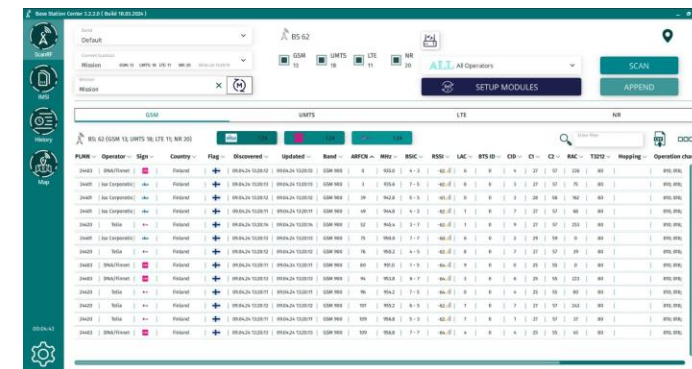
Base Station Center 1.2.2.0 ( Build 18.03.2024 )

ScanMF

IMSI

History

Map

Band
Default

Current Station
Mission

Mission
Mission

BS 62

GSM 13

UMTS 18

LTE 11

NR 20

ALL All Operators

SCAN

SETUP MODULES

APPEND

GSM

UMTS

LTE

NR

BS: 62 (GSM 13; UMTS 18; LTE 11; NR 20)

| PLMN | Operator | Sign | Country | Flag | Discovered | Updated | Band | ARFCN | MHz | BSIC | RSSI | LAC | BTS ID | CID | C1 | C2 | RAC | T3212 | Hopping | Operation cha |
|---|---|---|---|---|---|---|---|---|---|---|---|---|---|---|---|---|---|---|---|---|
| 24403 | DNA/Finnet | | Finland | | 09.04.24 13:20:12 | 09.04.24 13:20:13 | GSM 900 | 3 | 935.6 | 4 - 3 | -82 | | | | 27 | 57 | 226 | 80 | | |
| 24491 | Jus Corporatic | | Finland | | 09.04.24 13:20:12 | 09.04.24 13:20:13 | GSM 900 | 3 | 935.6 | 7 - 5 | -86 | | | | 27 | 57 | 75 | 80 | | |
| 24491 | Jus Corporatic | | Finland | | 09.04.24 13:20:12 | 09.04.24 13:20:12 | GSM 900 | 39 | 942.8 | 5 - 5 | -81 | | | | 28 | 58 | 162 | 80 | | |
| 24491 | Jus Corporatic | | Finland | | 09.04.24 13:20:12 | 09.04.24 13:20:11 | GSM 900 | 49 | 944.8 | 4 - 3 | -82 | | | | 27 | 57 | 66 | 80 | | |
| 24491 | Jus Corporatic | | Finland | | 09.04.24 13:20:12 | 09.04.24 13:20:16 | GSM 900 | 52 | 945.4 | 2 - 7 | -82 | | | | 27 | 57 | 233 | 80 | | |
| 24491 | Jus Corporatic | | Finland | | 09.04.24 13:20:12 | 09.04.24 13:20:13 | GSM 900 | 76 | 950.2 | 7 - 7 | -80 | | | | 29 | 59 | 0 | 80 | | |
| 24420 | Telia | | Finland | | 09.04.24 13:20:12 | 09.04.24 13:20:13 | GSM 900 | 76 | 950.2 | 4 - 5 | -82 | | | | 27 | 57 | 0 | 80 | | |
| 24403 | DNA/Finnet | | Finland | | 09.04.24 13:20:12 | 09.04.24 13:20:11 | GSM 900 | 80 | 951.0 | 7 - 5 | -84 | | | | 25 | 55 | 0 | 80 | | |
| 24403 | DNA/Finnet | | Finland | | 09.04.24 13:20:12 | 09.04.24 13:20:12 | GSM 900 | 95 | 953.8 | 6 - 5 | -84 | | | | 25 | 55 | 223 | 80 | | |
| 24420 | Telia | | Finland | | 09.04.24 13:20:12 | 09.04.24 13:20:12 | GSM 900 | 96 | 954.2 | 7 - 5 | -84 | | | | 25 | 55 | 80 | 80 | | |
| 24420 | Telia | | Finland | | 09.04.24 13:20:12 | 09.04.24 13:20:12 | GSM 900 | 101 | 955.2 | 6 - 5 | -82 | | | | 27 | 57 | 243 | 80 | | |
| 24420 | Telia | | Finland | | 09.04.24 13:20:12 | 09.04.24 13:20:12 | GSM 900 | 109 | 956.8 | 5 - 3 | -82 | | | | 27 | 57 | 37 | 80 | | |
| 24403 | DNA/Finnet | | Finland | | 09.04.24 13:20:12 | 09.04.24 13:20:12 | GSM 900 | 109 | 956.8 | 7 - 7 | -84 | | | | 25 | 55 | 40 | 80 | | |

00:04:43